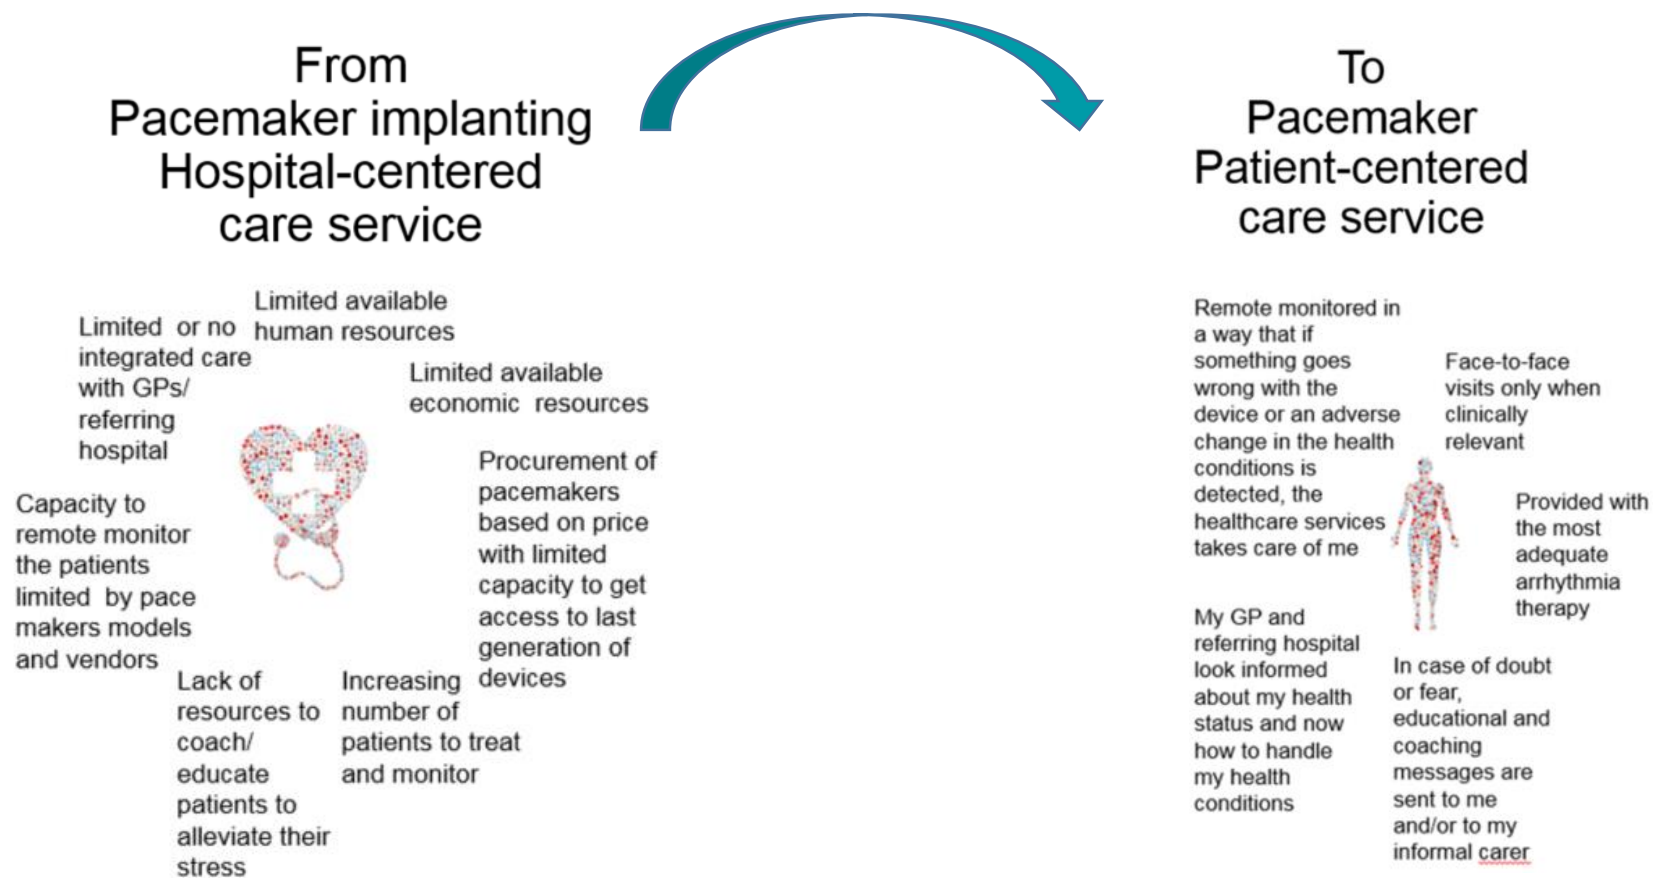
From
Pacemaker implanting
Hospital-centered
care service

Limited or no integrated care with GPs/ referring hospital

Limited available human resources

Limited available economic resources

Procurement of pacemakers based on price with limited capacity to get access to last generation of devices

Capacity to remote monitor the patients limited by pace makers models and vendors

Lack of resources to coach/ educate patients to alleviate their stress

Increasing number of patients to treat and monitor

To
Pacemaker
Patient-centered
care service

Remote monitored in a way that if something goes wrong with the device or an adverse change in the health conditions is detected, the healthcare services takes care of me

Face-to-face visits only when clinically relevant

Provided with the most adequate arrhythmia therapy

My GP and referring hospital look informed about my health status and now how to handle my health conditions

In case of doubt or fear, educational and coaching messages are sent to me and/or to my informal carer